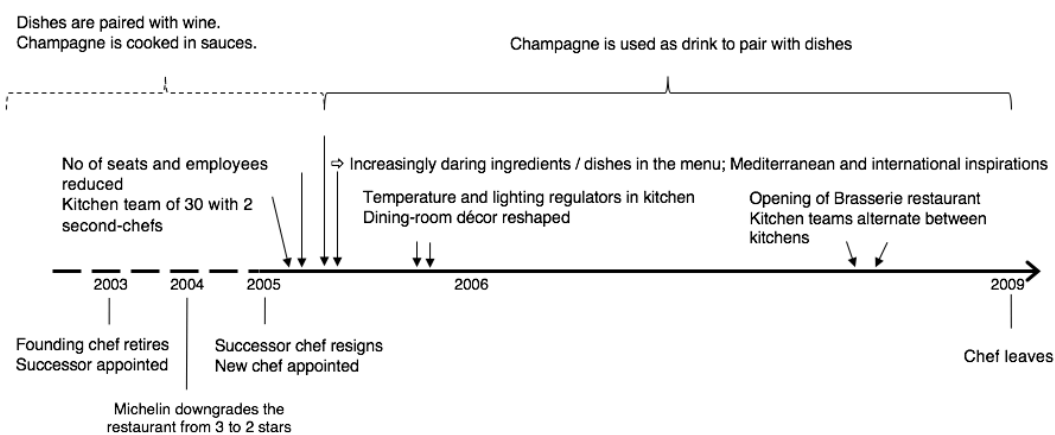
Dishes are paired with wine.
Champagne is cooked in sauces.

Champagne is used as drink to pair with dishes

No of seats and employees reduced
Kitchen team of 30 with 2 second-chefs

⇨ Increasingly daring ingredients / dishes in the menu; Mediterranean and international inspirations

Temperature and lighting regulators in kitchen
Dining-room décor reshaped

Opening of Brasserie restaurant
Kitchen teams alternate between kitchens

2003

2004

2005

2006

2009

Founding chef retires
Successor appointed

Michelin downgrades the restaurant from 3 to 2 stars

Successor chef resigns
New chef appointed

Chef leaves